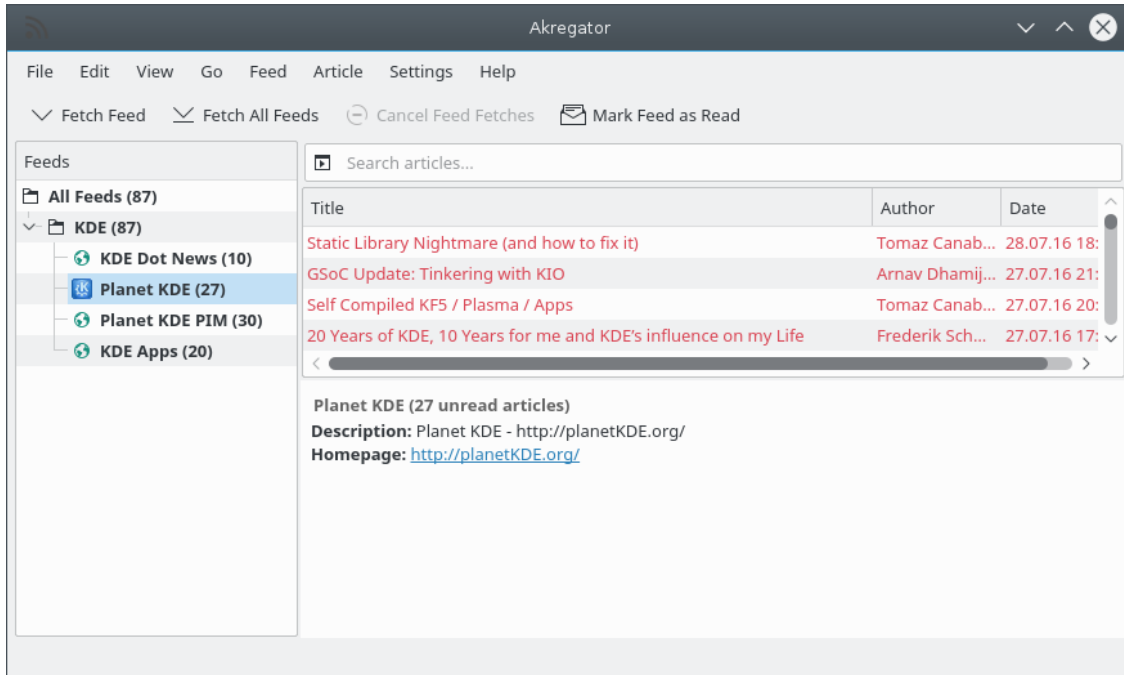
Akregator

File Edit View Go Feed Article Settings Help

Fetch Feed Fetch All Feeds Cancel Feed Fetches Mark Feed as Read

Feeds

All Feeds (87)
KDE (87)
KDE Dot News (10)
Planet KDE (27)
Planet KDE PIM (30)
KDE Apps (20)

Search articles...

| Title | Author | Date |
|---|---|---|
| Static Library Nightmare (and how to fix it) | Tomaz Canab... | 28.07.16 18: |
| GSoC Update: Tinkering with KIO | Arnav Dhamij... | 27.07.16 21: |
| Self Compiled KF5 / Plasma / Apps | Tomaz Canab... | 27.07.16 20: |
| 20 Years of KDE, 10 Years for me and KDE's influence on my Life | Frederik Sch... | 27.07.16 17: |

Planet KDE (27 unread articles)
Description: Planet KDE - http://planetKDE.org/
Homepage: http://planetKDE.org/